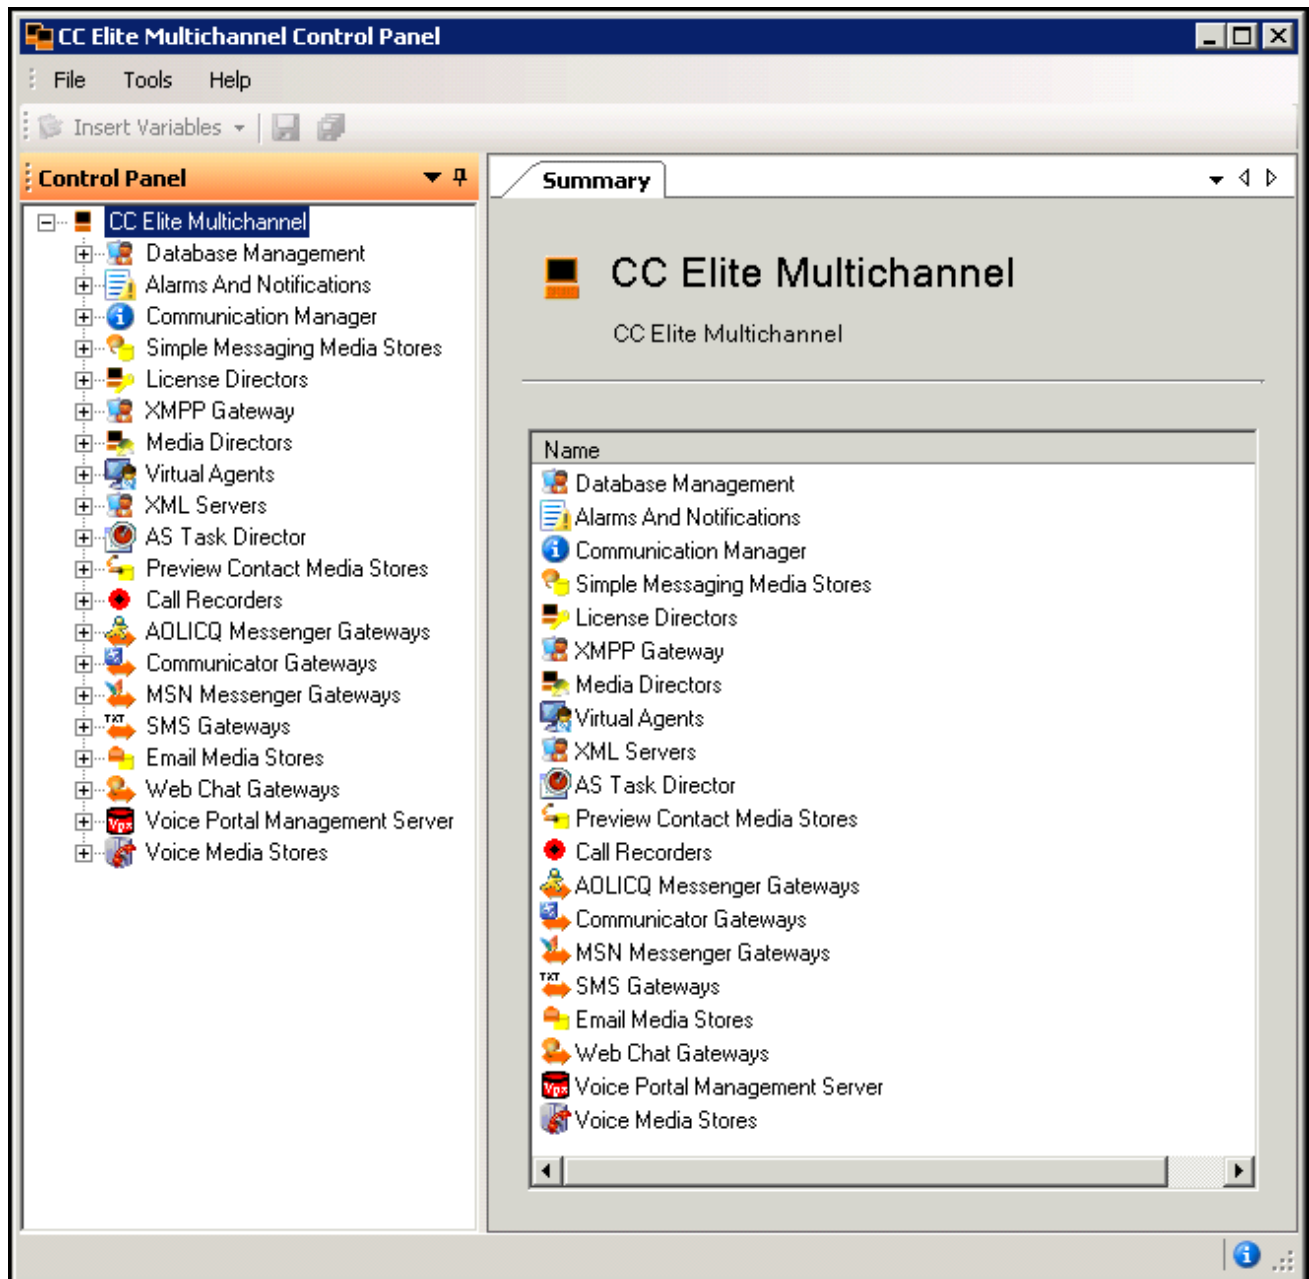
CC Elite Multichannel Control Panel

File Tools Help

Insert Variables

Control Panel

CC Elite Multichannel
Database Management
Alarms And Notifications
Communication Manager
Simple Messaging Media Stores
License Directors
XMPP Gateway
Media Directors
Virtual Agents
XML Servers
AS Task Director
Preview Contact Media Stores
Call Recorders
AOLICQ Messenger Gateways
Communicator Gateways
MSN Messenger Gateways
SMS Gateways
Email Media Stores
Web Chat Gateways
Voice Portal Management Server
Voice Media Stores

Summary

CC Elite Multichannel

CC Elite Multichannel

| Name |
|---|
| Database Management |
| Alarms And Notifications |
| Communication Manager |
| Simple Messaging Media Stores |
| License Directors |
| XMPP Gateway |
| Media Directors |
| Virtual Agents |
| XML Servers |
| AS Task Director |
| Preview Contact Media Stores |
| Call Recorders |
| AOLICQ Messenger Gateways |
| Communicator Gateways |
| MSN Messenger Gateways |
| SMS Gateways |
| Email Media Stores |
| Web Chat Gateways |
| Voice Portal Management Server |
| Voice Media Stores |